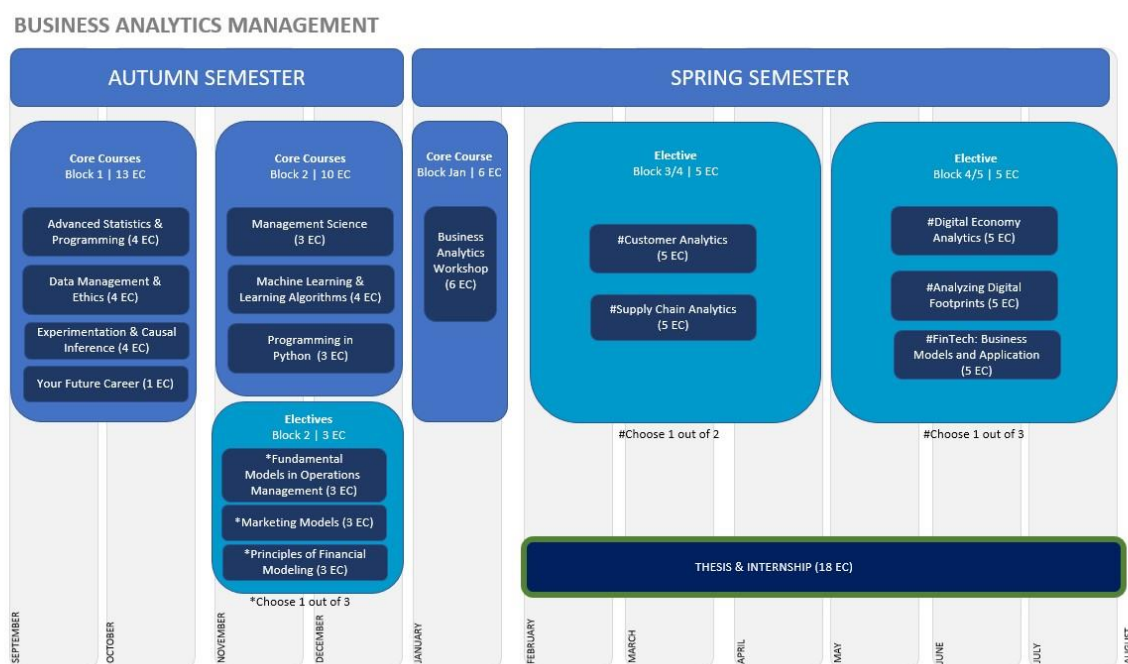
BUSINESS ANALYTICS MANAGEMENT

AUTUMN SEMESTER

SPRING SEMESTER

Core Courses
Block 1 | 13 EC

Advanced Statistics & Programming (4 EC)

Data Management & Ethics (4 EC)

Experimentation & Causal Inference (4 EC)

Your Future Career (1 EC)

Core Courses
Block 2 | 10 EC

Management Science (3 EC)

Machine Learning & Learning Algorithms (4 EC)

Programming in Python (3 EC)

Electives
Block 2 | 3 EC

*Fundamental Models in Operations Management (3 EC)

*Marketing Models (3 EC)

*Principles of Financial Modeling (3 EC)

*Choose 1 out of 3

Core Course
Block Jan | 6 EC

Business Analytics Workshop (6 EC)

Elective
Block 3/4 | 5 EC

#Customer Analytics (5 EC)

#Supply Chain Analytics (5 EC)

#Choose 1 out of 2

Elective
Block 4/5 | 5 EC

#Digital Economy Analytics (5 EC)

#Analyzing Digital Footprints (5 EC)

#FinTech: Business Models and Application (5 EC)

#Choose 1 out of 3

THESIS & INTERNSHIP (18 EC)

SEPTEMBER OCTOBER NOVEMBER DECEMBER JANUARY FEBRUARY MARCH APRIL MAY JUNE JULY AUGUST